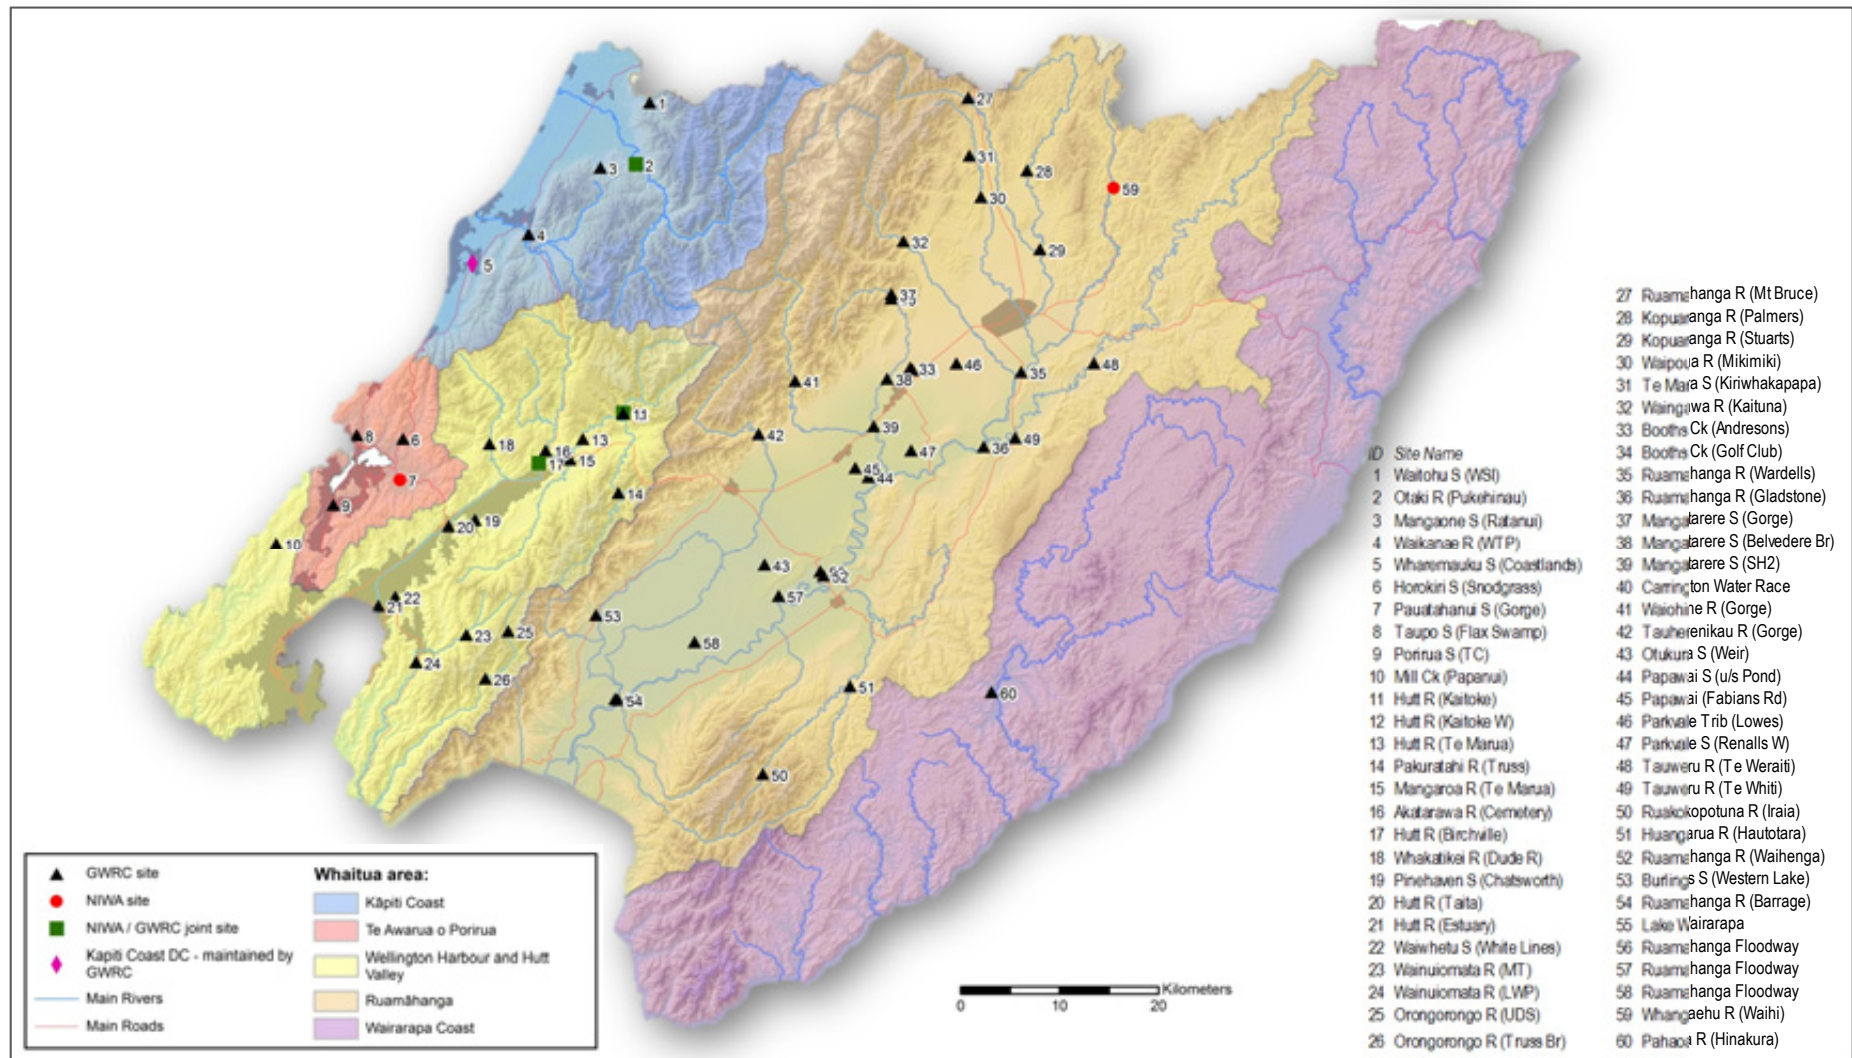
1
2
3
4
5
6
7
8
9
10
11
13
14
15
16
17
18
19
20
21
22
23
24
25
26
27
28
29
30
31
32
33
35
36
37
38
39
41
42
43
44
45
46
47
48
49
50
51
52
53
54
57
58
59
60

ID Site Name
1 Waitohu S (WSI)
2 Otaki R (Pukehinau)
3 Mangaone S (Ratanui)
4 Waikanae R (WTP)
5 Wharemauku S (Coastlands)
6 Horokiri S (Snodgrass)
7 Pauatahanui S (Gorge)
8 Taupo S (Flax Swamp)
9 Porirua S (TC)
10 Mill Ck (Papanui)
11 Hutt R (Kaitoke)
12 Hutt R (Kaitoke W)
13 Hutt R (Te Marua)
14 Pakuratahi R (Truss)
15 Mangaroa R (Te Marua)
16 Akatarawa R (Cemetery)
17 Hutt R (Birchville)
18 Whakatikei R (Dude R)
19 Pinehaven S (Chatsworth)
20 Hutt R (Taita)
21 Hutt R (Estuary)
22 Waiwhetu S (White Lines)
23 Wainuiomata R (MT)
24 Wainuiomata R (LWP)
25 Orongorongo R (UDS)
26 Orongorongo R (Truss Br)

27 Ruamahanga R (Mt Bruce)
28 Kopuaranga R (Palmers)
29 Kopuaranga R (Stuarts)
30 Waipoua R (Mikimiki)
31 Te Mara S (Kiriwhakapapa)
32 Waingawa R (Kaituna)
33 Booths Ck (Andresons)
34 Booths Ck (Golf Club)
35 Ruamahanga R (Wardells)
36 Ruamahanga R (Gladstone)
37 Mangatarere S (Gorge)
38 Mangatarere S (Belvedere Br)
39 Mangatarere S (SH2)
40 Carrington Water Race
41 Waiohine R (Gorge)
42 Tauherenikau R (Gorge)
43 Otukura S (Weir)
44 Papawai S (u/s Pond)
45 Papawai (Fabians Rd)
46 Parkvale Trib (Lowes)
47 Parkvale S (Renalls W)
48 Tauweru R (Te Weraiti)
49 Tauweru R (Te Whiti)
50 Ruakokopotuna R (Iraia)
51 Huangarua R (Hautotara)
52 Ruamahanga R (Waihenga)
53 Burlings S (Western Lake)
54 Ruamahanga R (Barrage)
55 Lake Wairarapa
56 Ruamahanga Floodway
57 Ruamahanga Floodway
58 Ruamahanga Floodway
59 Whangaehu R (Waihi)
60 Pahaoa R (Hinakura)

GWRC site
NIWA site
NIWA / GWRC joint site
Kapiti Coast DC - maintained by GWRC
Main Rivers
Main Roads

Whaitua area:
Kāpiti Coast
Te Awarua o Porirua
Wellington Harbour and Hutt Valley
Ruamāhanga
Wairarapa Coast

0 10 20 Kilometers